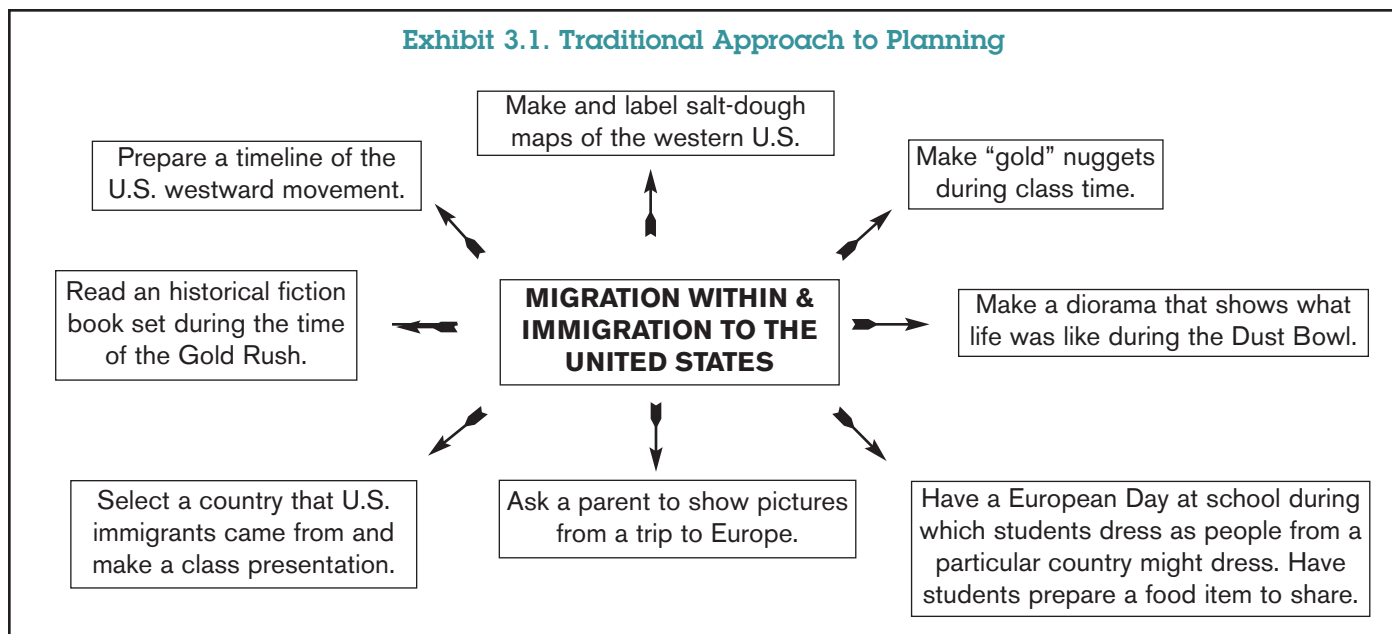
Exhibit 3.1. Traditional Approach to Planning

Make and label salt-dough maps of the western U.S.

Prepare a timeline of the U.S. westward movement.

Make "gold" nuggets during class time.

Read an historical fiction book set during the time of the Gold Rush.

MIGRATION WITHIN & IMMIGRATION TO THE UNITED STATES

Make a diorama that shows what life was like during the Dust Bowl.

Select a country that U.S. immigrants came from and make a class presentation.

Ask a parent to show pictures from a trip to Europe.

Have a European Day at school during which students dress as people from a particular country might dress. Have students prepare a food item to share.